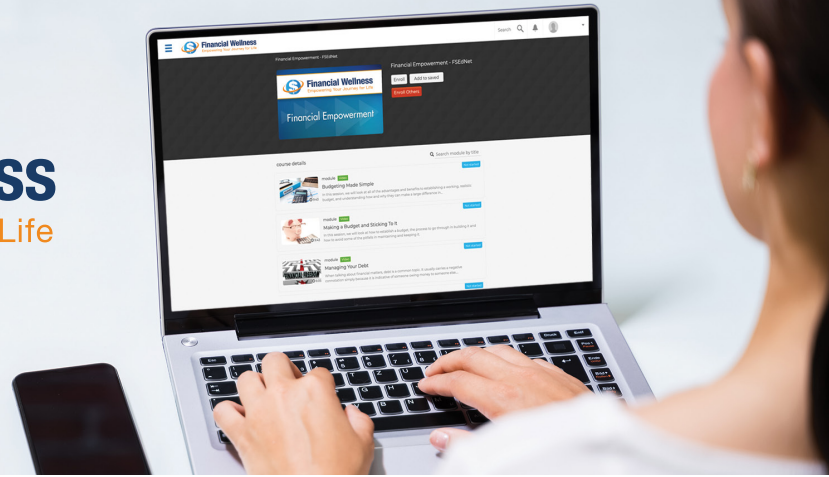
SS
Life

Financial Wellness
Empowering Your Journey for Life

Search

Financial Empowerment - FSEdNet

Financial Wellness
Empowering Your Journey for Life
Financial Empowerment

Financial Empowerment - FSEdNet
Enroll
Add to saved
Enroll Others

course details
Search module by title

module
Budgeting Made Simple
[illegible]

module
Making a Budget and Sticking To It
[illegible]

module
Managing Your Debt
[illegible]

FINANCIAL FREEDOM